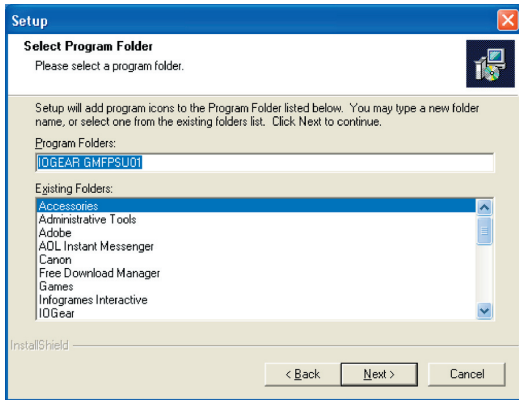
Setup

Select Program Folder
Please select a program folder.

Setup will add program icons to the Program Folder listed below. You may type a new folder name, or select one from the existing folders list. Click Next to continue.

Program Folders:
IOGEAR GMFPSU01

Existing Folders:
Accessories
Administrative Tools
Adobe
AOL Instant Messenger
Canon
Free Download Manager
Games
Infogrames Interactive
IOGear

InstallShield

< Back
Next >
Cancel